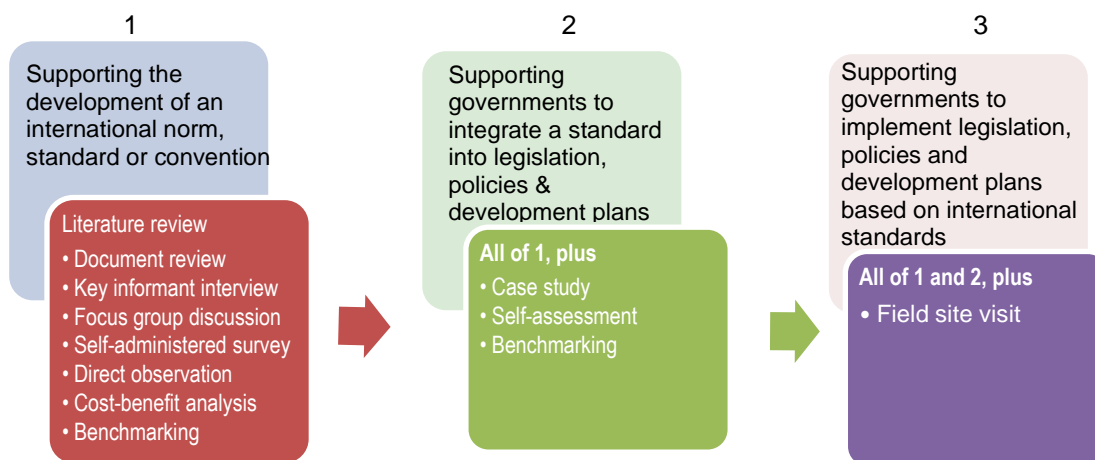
1

Supporting the development of an international norm, standard or convention

Literature review

• Document review
• Key informant interview
• Focus group discussion
• Self-administered survey
• Direct observation
• Cost-benefit analysis
• Benchmarking

2

Supporting governments to integrate a standard into legislation, policies & development plans

All of 1, plus

• Case study
• Self-assessment
• Benchmarking

3

Supporting governments to implement legislation, policies and development plans based on international standards

All of 1 and 2, plus

• Field site visit